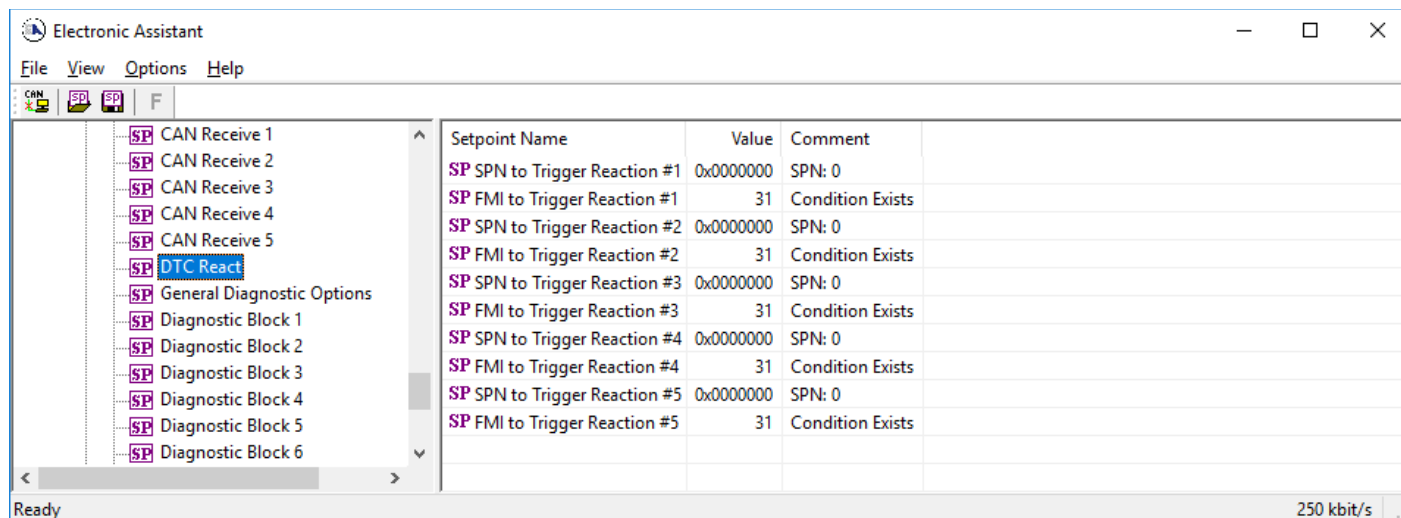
Electronic Assistant

File View Options Help

F

SP CAN Receive 1
SP CAN Receive 2
SP CAN Receive 3
SP CAN Receive 4
SP CAN Receive 5
SP DTC React
SP General Diagnostic Options
SP Diagnostic Block 1
SP Diagnostic Block 2
SP Diagnostic Block 3
SP Diagnostic Block 4
SP Diagnostic Block 5
SP Diagnostic Block 6

| Setpoint Name | Value | Comment |
|---|---|---|
| SP SPN to Trigger Reaction #1 | 0x0000000 | SPN: 0 |
| SP FMI to Trigger Reaction #1 | 31 | Condition Exists |
| SP SPN to Trigger Reaction #2 | 0x0000000 | SPN: 0 |
| SP FMI to Trigger Reaction #2 | 31 | Condition Exists |
| SP SPN to Trigger Reaction #3 | 0x0000000 | SPN: 0 |
| SP FMI to Trigger Reaction #3 | 31 | Condition Exists |
| SP SPN to Trigger Reaction #4 | 0x0000000 | SPN: 0 |
| SP FMI to Trigger Reaction #4 | 31 | Condition Exists |
| SP SPN to Trigger Reaction #5 | 0x0000000 | SPN: 0 |
| SP FMI to Trigger Reaction #5 | 31 | Condition Exists |

Ready
250 kbit/s